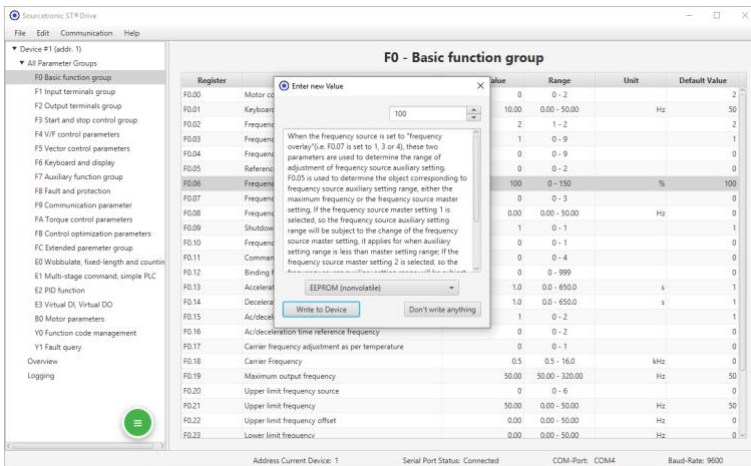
Sourcetronic ST®Drive

File Edit Communication Help

▼ Device #1 (addr. 1)
▼ All Parameter Groups
F0 Basic function group
F1 Input terminals group
F2 Output terminals group
F3 Start and stop control group
F4 V/F control parameters
F5 Vector control parameters
F6 Keyboard and display
F7 Auxiliary function group
F8 Fault and protection
F9 Communication parameter
FA Torque control parameters
FB Control optimization parameters
FC Extended paremeter group
E0 Wobbulate, fixed-length and countin
E1 Multi-stage command, simple PLC
E2 PID function
E3 Virtual DI, Virtual DO
B0 Motor parameters
Y0 Function code management
Y1 Fault query
Overview
Logging

F0 - Basic function group

| Register | | Value | Range | Unit | Default Value |
|---|---|---|---|---|---|
| F0.00 | Motor co | 0 | 0 - 2 | | 2 |
| F0.01 | Keyboar | 10.00 | 0.00 - 50.00 | Hz | 50 |
| F0.02 | Frequenc | 2 | 1 - 2 | | 2 |
| F0.03 | Frequenc | 1 | 0 - 9 | | 1 |
| F0.04 | Frequenc | 0 | 0 - 9 | | 0 |
| F0.05 | Referenc | 0 | 0 - 2 | | 0 |
| F0.06 | Frequenc | 100 | 0 - 150 | % | 100 |
| F0.07 | Frequenc | 0 | 0 - 3 | | 0 |
| F0.08 | Frequenc | 0.00 | 0.00 - 50.00 | Hz | 0 |
| F0.09 | Shutdow | 1 | 0 - 1 | | 1 |
| F0.10 | Frequenc | 0 | 0 - 1 | | 0 |
| F0.11 | Comman | 0 | 0 - 4 | | 0 |
| F0.12 | Binding f | 0 | 0 - 999 | | 0 |
| F0.13 | Accelerat | 1.0 | 0.0 - 650.0 | s | 1 |
| F0.14 | Decelerat | 1.0 | 0.0 - 650.0 | s | 1 |
| F0.15 | Ac/decel | 1 | 0 - 2 | | 1 |
| F0.16 | Ac/deceleration time reference frequency | 0 | 0 - 2 | | 0 |
| F0.17 | Carrier frequency adjustment as per temperature | 0 | 0 - 1 | | 0 |
| F0.18 | Carrier Frequency | 0.5 | 0.5 - 16.0 | kHz | 0 |
| F0.19 | Maximum output frequency | 50.00 | 50.00 - 320.00 | Hz | 50 |
| F0.20 | Upper limit frequency source | 0 | 0 - 6 | | 0 |
| F0.21 | Upper limit frequency | 50.00 | 0.00 - 50.00 | Hz | 50 |
| F0.22 | Upper limit frequency offset | 0.00 | 0.00 - 50.00 | Hz | 0 |
| F0.23 | Lower limit frequency | 0.00 | 0.00 - 50.00 | Hz | 0 |

Enter new Value
100
When the frequency source is set to "frequency overlay"(i.e. F0.07 is set to 1, 3 or 4), these two parameters are used to determine the range of adjustment of frequency source auxiliary setting. F0.05 is used to determine the object corresponding to frequency source auxiliary setting range, either the maximum frequency or the frequency source master setting. If the frequency source master setting 1 is selected, so the frequency source auxiliary setting range will be subject to the change of the frequency source master setting, it applies for when auxiliary setting range is less than master setting range; If the frequency source master setting 2 is selected, so the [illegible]
EEPROM (nonvolatile)
Write to Device
Don't write anything

Address Current Device: 1 Serial Port Status: Connected COM-Port: COM4 Baud-Rate: 9600